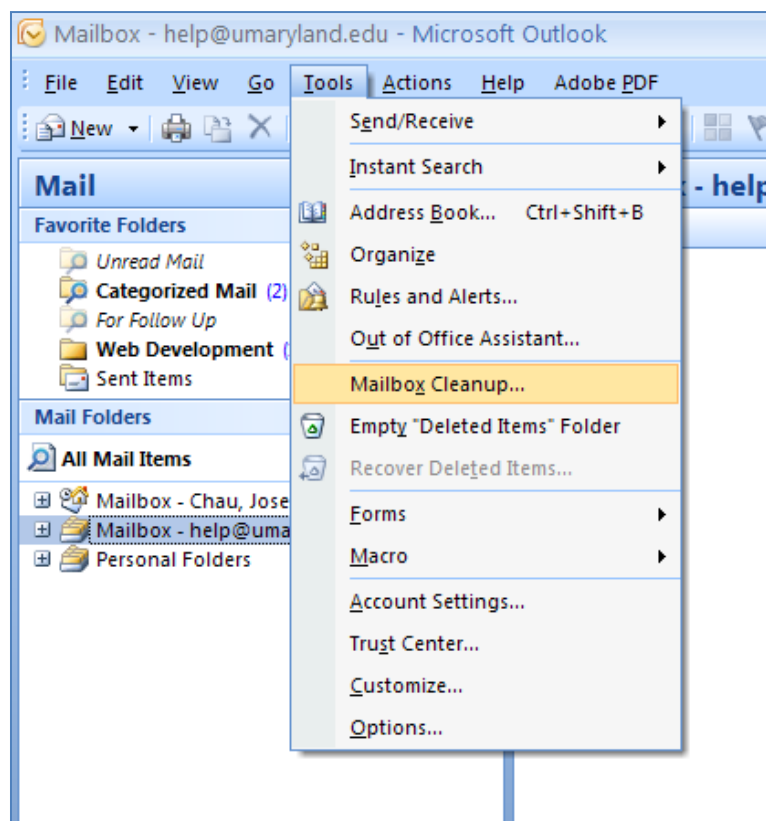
Mailbox - help@umaryland.edu - Microsoft Outlook

File Edit View Go Tools Actions Help Adobe PDF

New

Mail

Favorite Folders

Unread Mail
Categorized Mail (2)
For Follow Up
Web Development (
Sent Items

Mail Folders

All Mail Items

Mailbox - Chau, Jose
Mailbox - help@uma
Personal Folders

- help

Send/Receive
Instant Search
Address Book... Ctrl+Shift+B
Organize
Rules and Alerts...
Out of Office Assistant...
Mailbox Cleanup...
Empty "Deleted Items" Folder
Recover Deleted Items...
Forms
Macro
Account Settings...
Trust Center...
Customize...
Options...